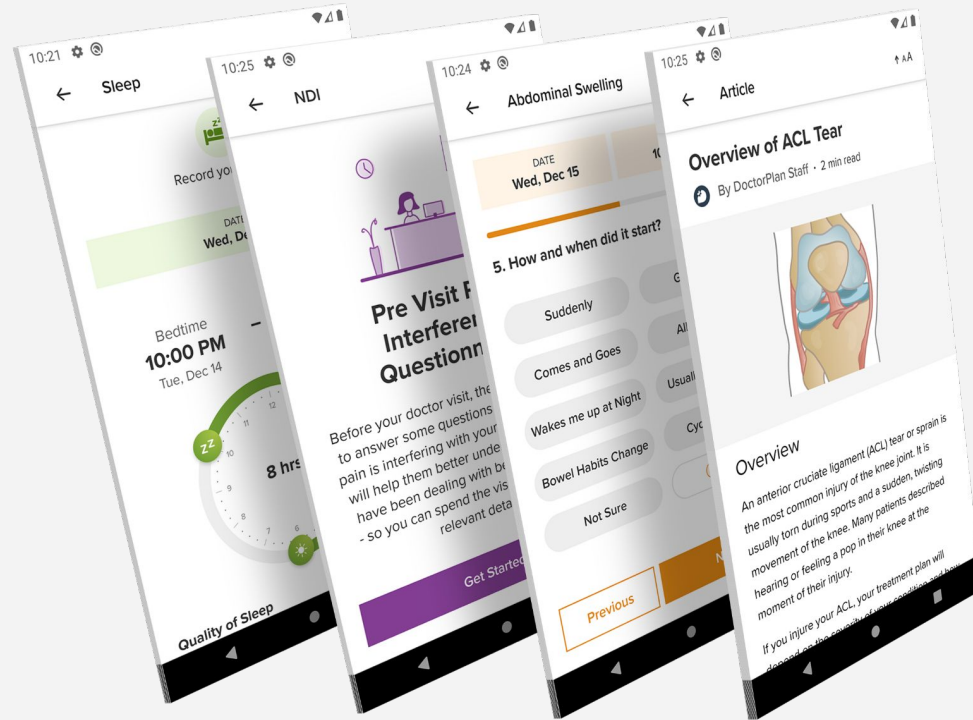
10:21

Sleep

Record you

DATE
Wed, D

Bedtime
10:00 PM
Tue, Dec 14

8 hrs

12
10
9
8
7
6

Quality of Sleep

10:25

NDI

Pre Visit P
Interferen
Questionn

Before your doctor visit, the
to answer some questions
pain is interfering with your
will help them better unde
have been dealing with be
- so you can spend the vis
relevant deta

Get Started

10:24

Abdominal Swelling

DATE
Wed, Dec 15

10

5. How and when did it start?

Suddenly

Comes and Goes

Wakes me up at Night

Bowel Habits Change

Not Sure

G

All

Usuall

Cyc

Previous

N

10:25

AA

Article

Overview of ACL Tear

By DoctorPlan Staff • 2 min read

Overview

An anterior cruciate ligament (ACL) tear or sprain is the most common injury of the knee joint. It is usually torn during sports and a sudden, twisting movement of the knee. Many patients described hearing or feeling a pop in their knee at the moment of their injury.

If you injure your ACL, your treatment plan will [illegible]